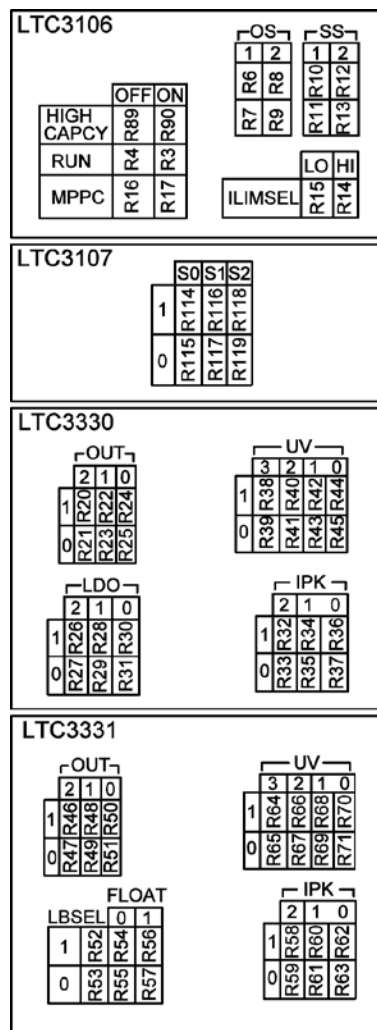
LTC3106

OS

| 1 | 2 |
|---|---|
| R6 | R8 |
| R7 | R9 |

SS

| 1 | 2 |
|---|---|
| R10 | R12 |
| R11 | R13 |

| | OFF | ON |
|---|---|---|
| HIGH CAPCY | R89 | R90 |
| RUN | R4 | R3 |
| MPPC | R16 | R17 |

| | LO | HI |
|---|---|---|
| ILIMSEL | R15 | R14 |

LTC3107

| | S0 | S1 | S2 |
|---|---|---|---|
| 1 | R114 | R116 | R118 |
| 0 | R115 | R117 | R119 |

LTC3330

OUT

| | 2 | 1 | 0 |
|---|---|---|---|
| 1 | R20 | R22 | R24 |
| 0 | R21 | R23 | R25 |

UV

| | 3 | 2 | 1 | 0 |
|---|---|---|---|---|
| 1 | R38 | R40 | R42 | R44 |
| 0 | R39 | R41 | R43 | R45 |

LDO

| | 2 | 1 | 0 |
|---|---|---|---|
| 1 | R26 | R28 | R30 |
| 0 | R27 | R29 | R31 |

IPK

| | 2 | 1 | 0 |
|---|---|---|---|
| 1 | R32 | R34 | R36 |
| 0 | R33 | R35 | R37 |

LTC3331

OUT

| | 2 | 1 | 0 |
|---|---|---|---|
| 1 | R46 | R48 | R50 |
| 0 | R47 | R49 | R51 |

UV

| | 3 | 2 | 1 | 0 |
|---|---|---|---|---|
| 1 | R64 | R66 | R68 | R70 |
| 0 | R65 | R67 | R69 | R71 |

FLOAT

| LBSEL | | 0 | 1 |
|---|---|---|---|
| 1 | R52 | R54 | R56 |
| 0 | R53 | R55 | R57 |

IPK

| | 2 | 1 | 0 |
|---|---|---|---|
| 1 | R58 | R60 | R62 |
| 0 | R59 | R61 | R63 |